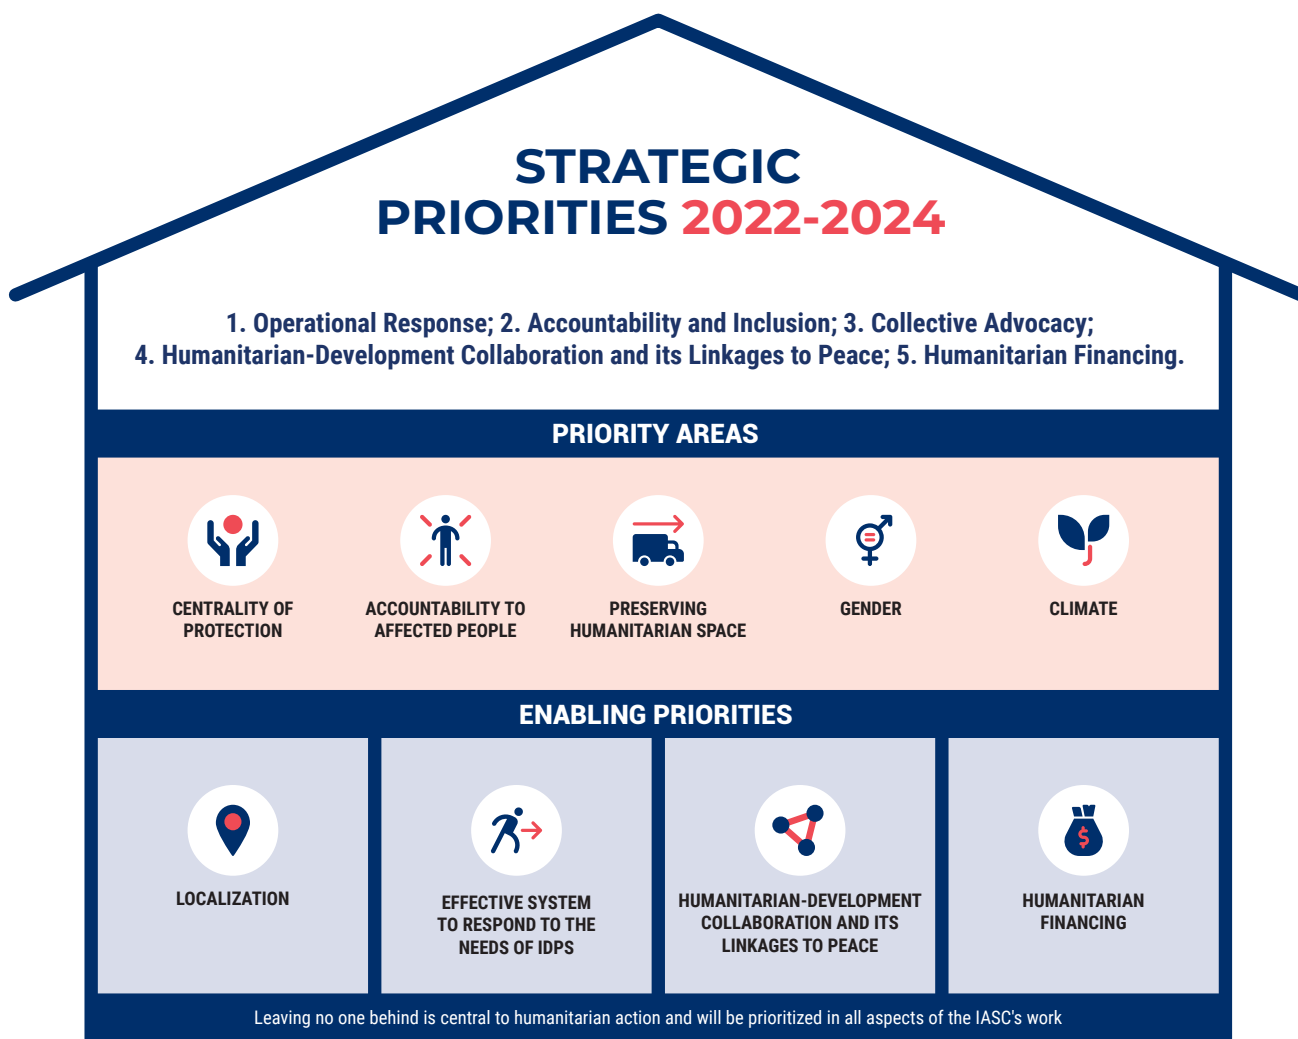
STRATEGIC PRIORITIES 2022-2024

1. Operational Response; 2. Accountability and Inclusion; 3. Collective Advocacy; 4. Humanitarian-Development Collaboration and its Linkages to Peace; 5. Humanitarian Financing.

PRIORITY AREAS

CENTRALITY OF PROTECTION

ACCOUNTABILITY TO AFFECTED PEOPLE

PRESERVING HUMANITARIAN SPACE

GENDER

CLIMATE

ENABLING PRIORITIES

LOCALIZATION

EFFECTIVE SYSTEM TO RESPOND TO THE NEEDS OF IDPS

HUMANITARIAN-DEVELOPMENT COLLABORATION AND ITS LINKAGES TO PEACE

HUMANITARIAN FINANCING

Leaving no one behind is central to humanitarian action and will be prioritized in all aspects of the IASC's work